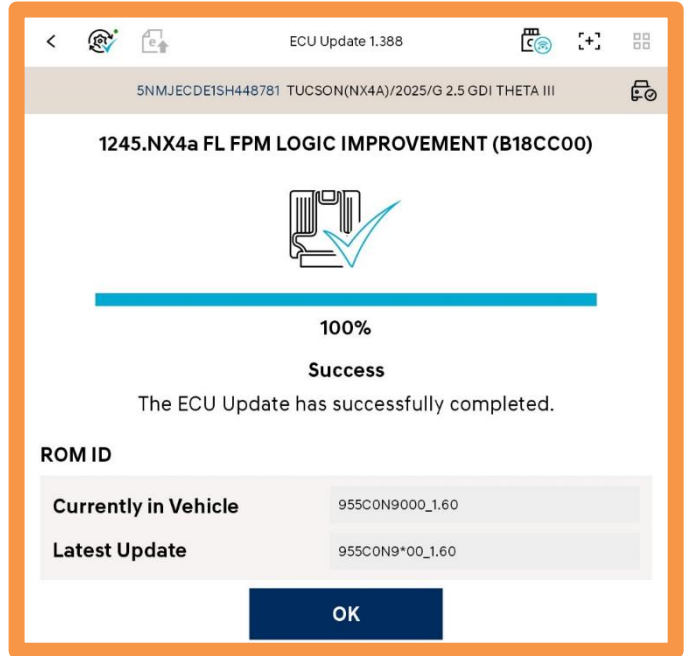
ECU Update 1.388

5NMJECDE1SH448781 TUCSON(NX4A)/2025/G 2.5 GDI THETA III

1245.NX4a FL FPM LOGIC IMPROVEMENT (B18CC00)

100%

Success

The ECU Update has successfully completed.

ROM ID

| Currently in Vehicle | 955C0N9000_1.60 |
|---|---|
| Latest Update | 955C0N9*00_1.60 |

OK